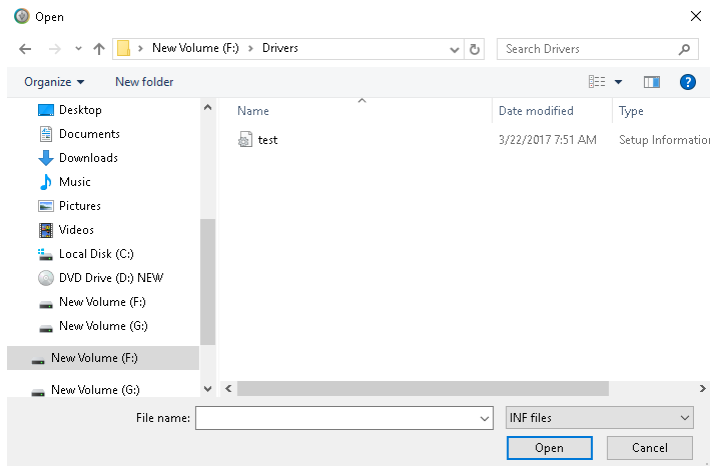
Open

New Volume (F:) > Drivers

Search Drivers

Organize ▾ New folder

Desktop
Documents
Downloads
Music
Pictures
Videos
Local Disk (C:)
DVD Drive (D:) NEW
New Volume (F:)
New Volume (G:)
New Volume (F:)
New Volume (G:)

| Name | Date modified | Type |
|---|---|---|
| test | 3/22/2017 7:51 AM | Setup Information |

File name:

INF files

Open

Cancel